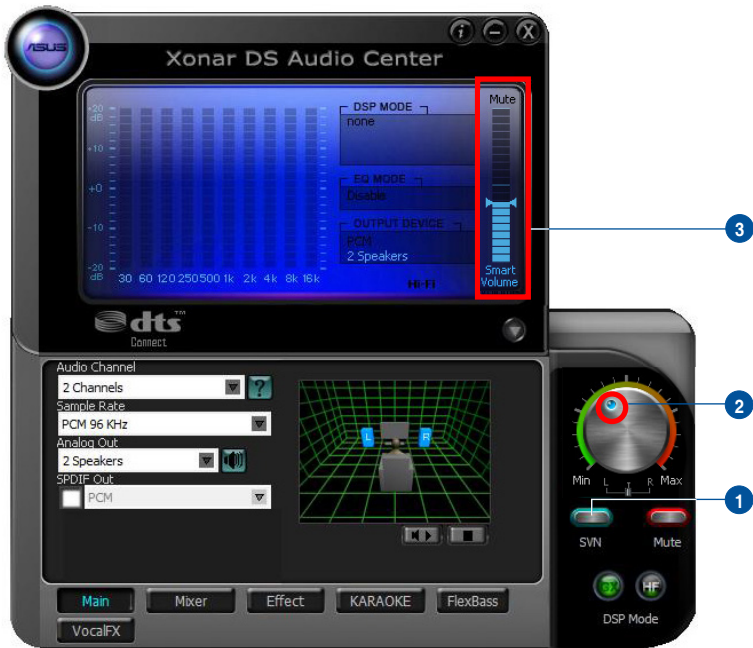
ASUS

Xonar DS Audio Center

+20 dB
+10
+0
-10
-20 dB
30 60 120 250 500 1k 2k 4k 8k 16k

DSP MODE
none

EQ MODE
Disable

OUTPUT DEVICE
PCM
2 Speakers

Hi-Fi

Mute

Smart Volume

dts Connect

3

Audio Channel
2 Channels
?
Sample Rate
PCM 96 KHz
Analog Out
2 Speakers
SPDIF Out
PCM

L R

2

Min L R Max

1

SVN Mute

DSP Mode

Main Mixer Effect KARAOKE FlexBass VocalFX